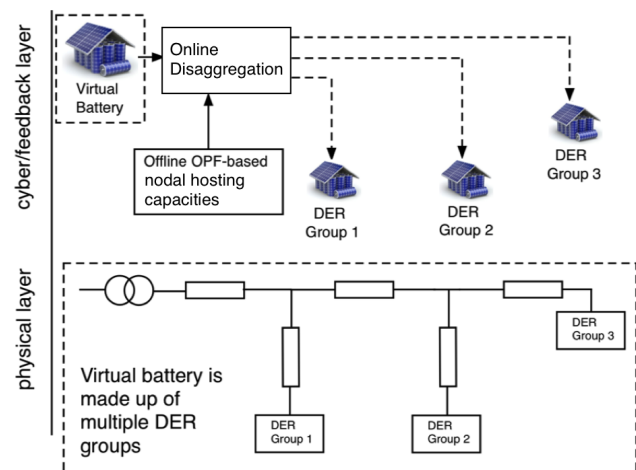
cyber/feedback layer

Virtual Battery

Online Disaggregation

Offline OPF-based nodal hosting capacities

DER Group 1

DER Group 2

DER Group 3

physical layer

DER Group 3

Virtual battery is made up of multiple DER groups

DER Group 1

DER Group 2